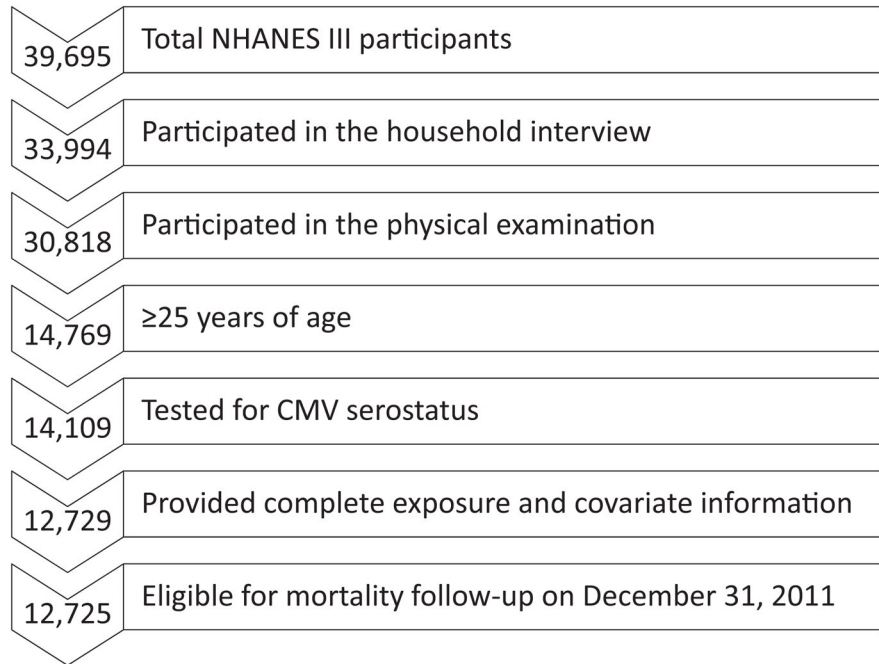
39,695 Total NHANES III participants

33,994 Participated in the household interview

30,818 Participated in the physical examination

14,769 ≥25 years of age

14,109 Tested for CMV serostatus

12,729 Provided complete exposure and covariate information

12,725 Eligible for mortality follow-up on December 31, 2011